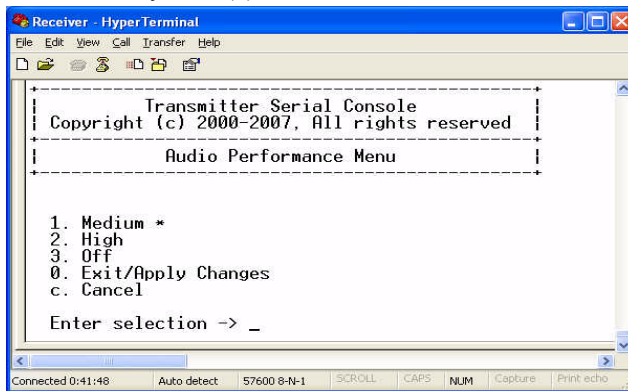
Receiver - HyperTerminal

File Edit View Call Transfer Help

Transmitter Serial Console
Copyright (c) 2000-2007, All rights reserved

Audio Performance Menu

1. Medium *
2. High
3. Off
0. Exit/Apply Changes
c. Cancel

Enter selection -> _

Connected 0:41:48 | Auto detect | 57600 8-N-1 | SCROLL | CAPS | NUM | Capture | Print echo